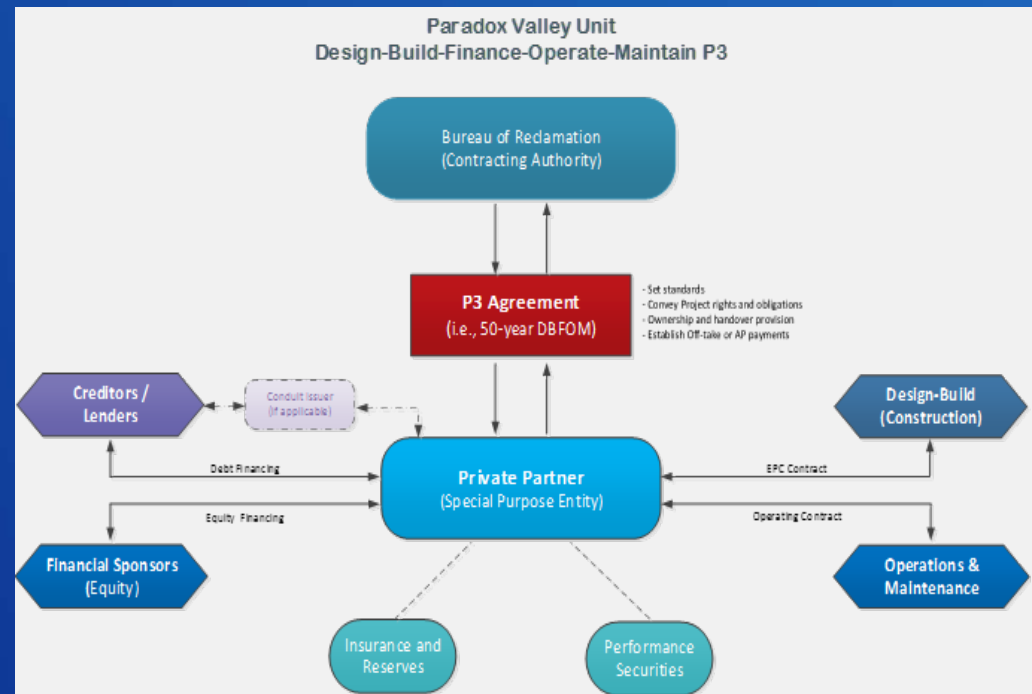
Paradox Valley Unit
Design-Build-Finance-Operate-Maintain P3

Bureau of Reclamation
(Contracting Authority)

P3 Agreement
(i.e., 50-year DBFOM)

- Set standards
- Convey Project rights and obligations
- Ownership and handover provision
- Establish Off-take or AP payments

Creditors / Lenders

Conduit Issuer (if applicable)

Design-Build (Construction)

Debt Financing

Private Partner
(Special Purpose Entity)

EPC Contract

Equity Financing

Operating Contract

Financial Sponsors (Equity)

Operations & Maintenance

Insurance and Reserves

Performance Securities